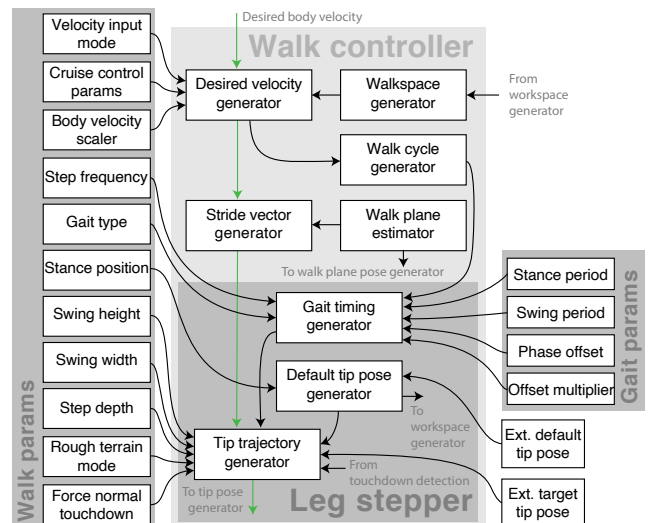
Desired body velocity

Walk controller

Velocity input mode

Cruise control params

Body velocity scaler

Desired velocity generator

Walkspace generator

From workspace generator

Walk cycle generator

Step frequency

Gait type

Stride vector generator

Walk plane estimator

Stance position

To walk plane pose generator

Stance period

Swing height

Gait timing generator

Swing period

Swing width

Phase offset

Default tip pose generator

Offset multiplier

Gait params

Step depth

To workspace generator

Rough terrain mode

Tip trajectory generator

Ext. default tip pose

From touchdown detection

Force normal touchdown

To tip pose generator

Leg stepper

Ext. target tip pose

Walk params